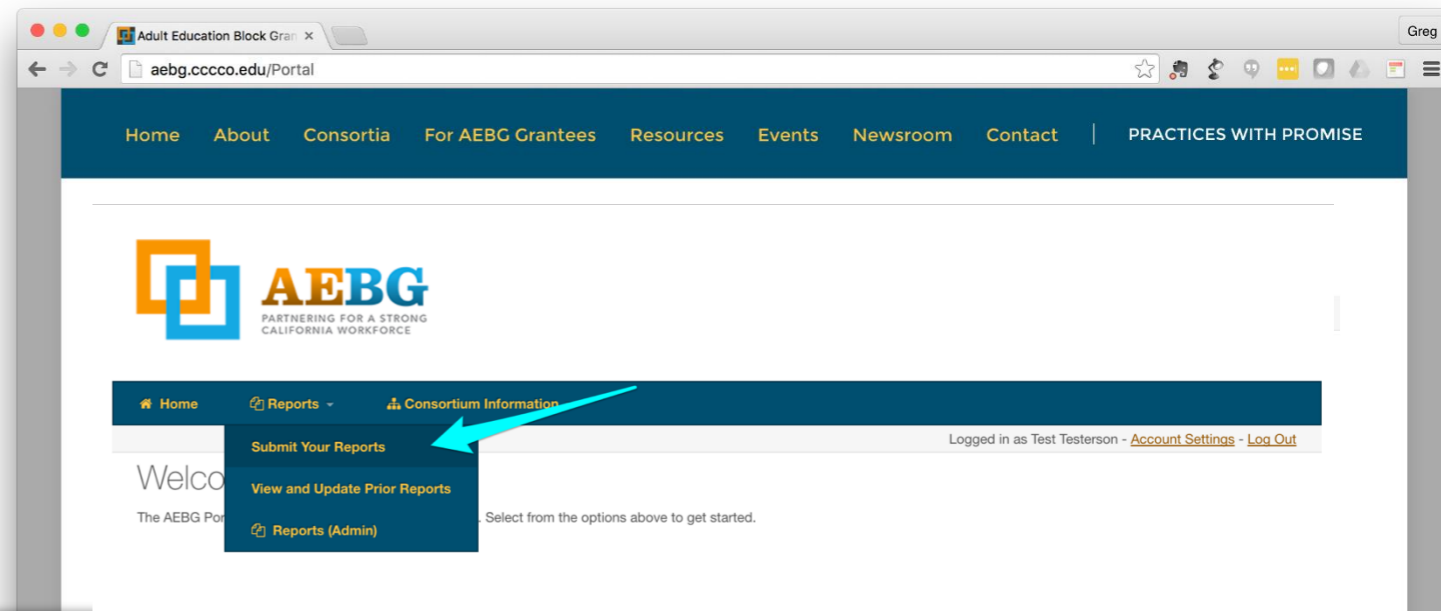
Adult Education Block Gran ×

Greg

aebg.cccco.edu/Portal

Home About Consortia For AEBG Grantees Resources Events Newsroom Contact | PRACTICES WITH PROMISE

AEBG
PARTNERING FOR A STRONG CALIFORNIA WORKFORCE

Home Reports Consortium Information

Submit Your Reports
View and Update Prior Reports
Reports (Admin)

Logged in as Test Testerson - Account Settings - Log Out

Welco

The AEBG Por . Select from the options above to get started.